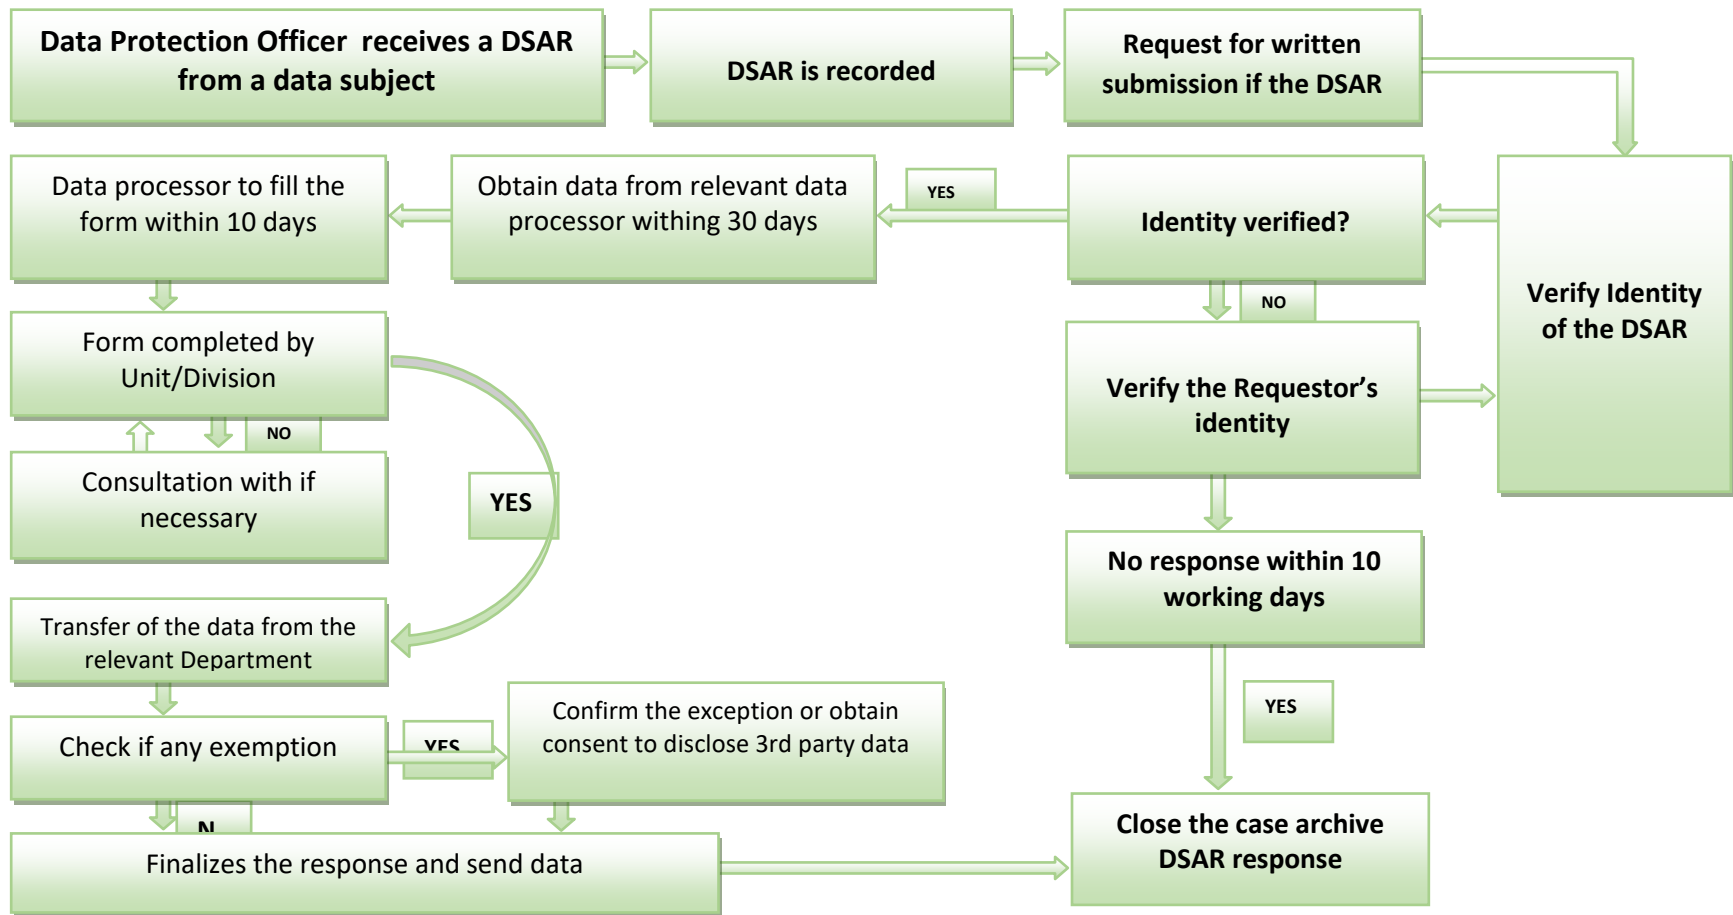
Data Protection Officer receives a DSAR from a data subject

DSAR is recorded

Request for written submission if the DSAR

Data processor to fill the form within 10 days

Obtain data from relevant data processor withing 30 days

YES

Identity verified?

Verify Identity of the DSAR

NO

Form completed by Unit/Division

Verify the Requestor's identity

NO

Consultation with if necessary

YES

No response within 10 working days

Transfer of the data from the relevant Department

YES

Check if any exemption

YES

Confirm the exception or obtain consent to disclose 3rd party data

N

Finalizes the response and send data

Close the case archive DSAR response